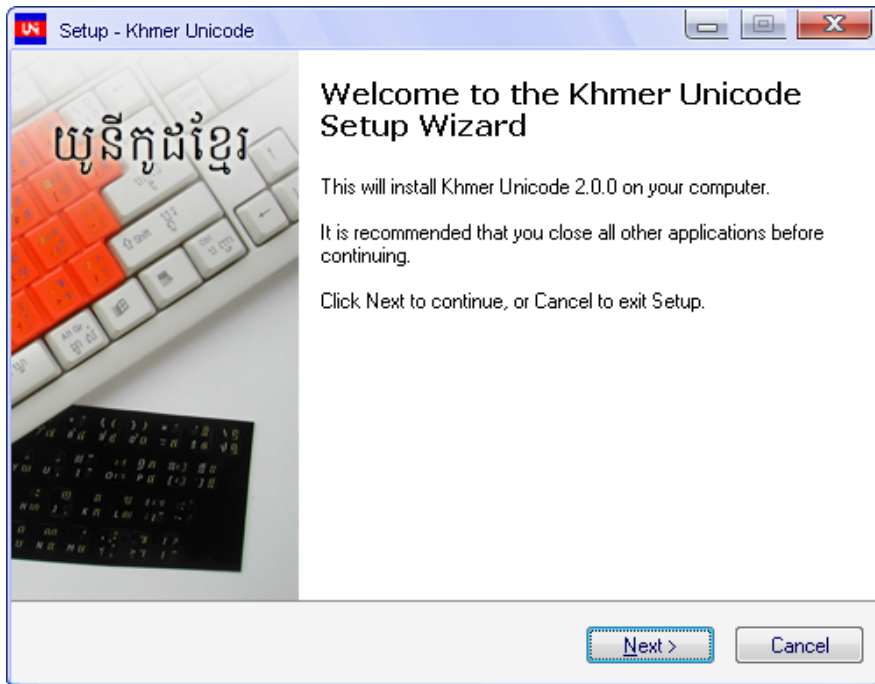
Setup - Khmer Unicode

យូនីកូដខ្មែរ

Welcome to the Khmer Unicode Setup Wizard

This will install Khmer Unicode 2.0.0 on your computer.

It is recommended that you close all other applications before continuing.

Click Next to continue, or Cancel to exit Setup.

Next >

Cancel